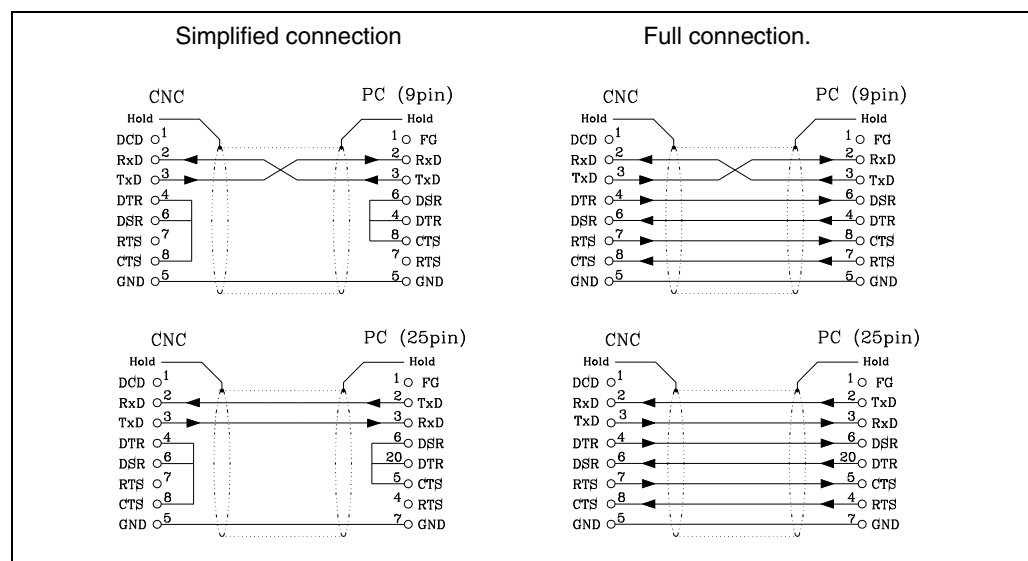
Simplified connection

Full connection.

CNC

PC (9pin)

Hold

Hold

DCD 1

1 FG

RxD 2

2 RxD

TxD 3

3 TxD

DTR 4

6 DSR

DSR 6

4 DTR

RTS 7

8 CTS

CTS 8

7 RTS

GND 5

5 GND

CNC

PC (9pin)

Hold

Hold

DCD 1

1 FG

RxD 2

2 RxD

TxD 3

3 TxD

DTR 4

6 DSR

DSR 6

4 DTR

RTS 7

8 CTS

CTS 8

7 RTS

GND 5

5 GND

CNC

PC (25pin)

Hold

Hold

DCD 1

1 FG

RxD 2

2 TxD

TxD 3

3 RxD

DTR 4

6 DSR

DSR 6

20 DTR

RTS 7

5 CTS

CTS 8

4 RTS

GND 5

7 GND

CNC

PC (25pin)

Hold

Hold

DCD 1

1 FG

RxD 2

2 TxD

TxD 3

3 RxD

DTR 4

6 DSR

DSR 6

20 DTR

RTS 7

5 CTS

CTS 8

4 RTS

GND 5

7 GND